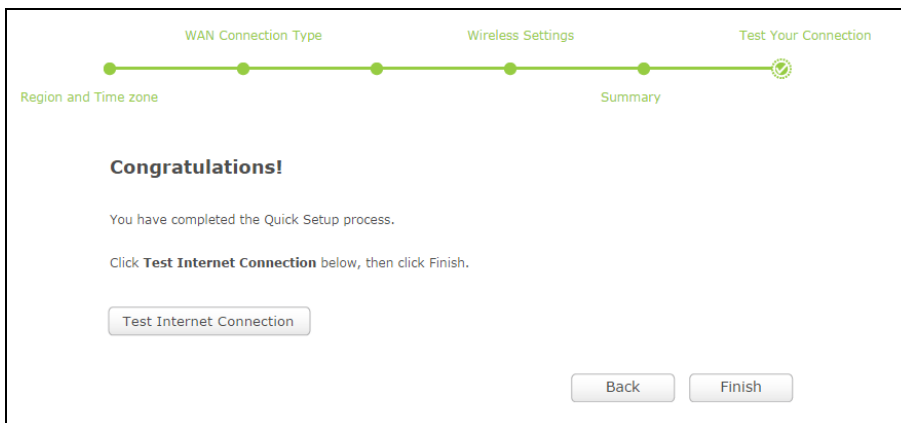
WAN Connection Type
Wireless Settings
Test Your Connection
Region and Time zone
Summary

Congratulations!

You have completed the Quick Setup process.

Click **Test Internet Connection** below, then click Finish.

Test Internet Connection

Back
Finish